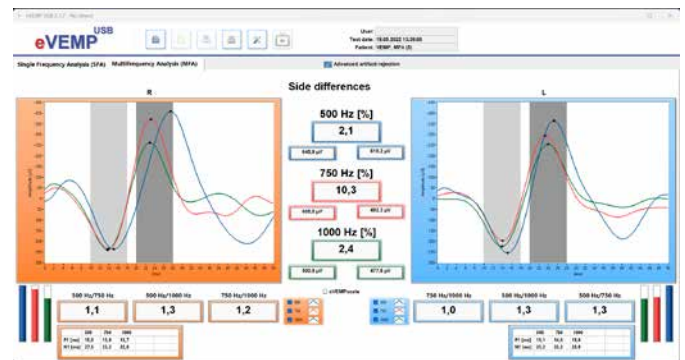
eVEMP USB

User:
Test date: 18.05.2022 13:29:05
Patient: VEMP, MFA (2)

Single Frequency Analysis (SFA)
Multifrequency Analysis (MFA)
Advanced artifact rejection

Side differences

R

L

500 Hz [%]
2,1
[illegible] µV
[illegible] µV

750 Hz [%]
10,3
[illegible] µV
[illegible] µV

1000 Hz [%]
2,4
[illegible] µV
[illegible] µV

cVEMPscale

| 500 Hz/750 Hz | 500 Hz/1000 Hz | 750 Hz/1000 Hz |
|---|---|---|
| 1,1 | 1,3 | 1,2 |

| 750 Hz/1000 Hz | 500 Hz/1000 Hz | 500 Hz/750 Hz |
|---|---|---|
| 1,0 | 1,3 | 1,3 |

| | 500 | 750 | 1000 |
|---|---|---|---|
| P1 [ms] | 15,0 | 15,8 | 15,7 |
| N1 [ms] | 27,5 | 23,3 | 23,6 |

| | 500 | 750 | 1000 |
|---|---|---|---|
| P1 [ms] | 15,1 | 16,5 | 16,4 |
| N1 [ms] | 21,3 | 23,3 | 23,6 |